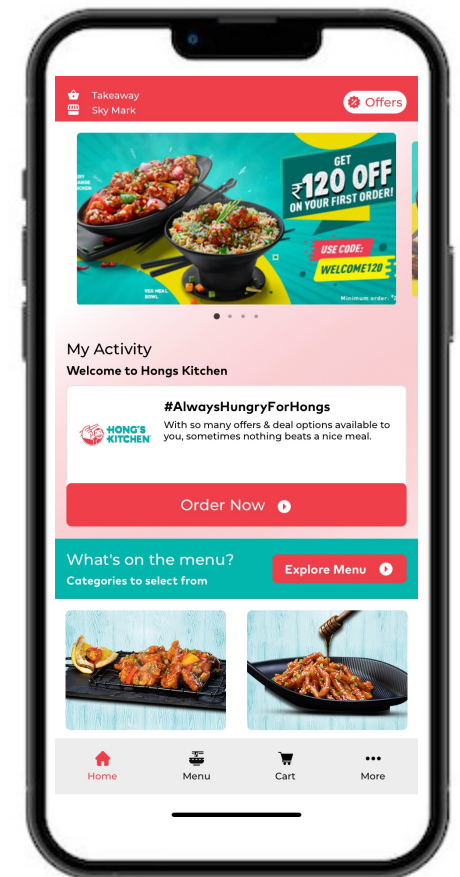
Takeaway
Sky Mark

Offers

GET ₹120 OFF ON YOUR FIRST ORDER!
USE CODE: WELCOME120
VEG MEAL BOWL
Minimum order: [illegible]

My Activity
Welcome to Hongs Kitchen

HONG'S KITCHEN
#AlwaysHungryForHongs
With so many offers & deal options available to you, sometimes nothing beats a nice meal.

Order Now

What's on the menu?
Categories to select from

Explore Menu

Home
Menu
Cart
More